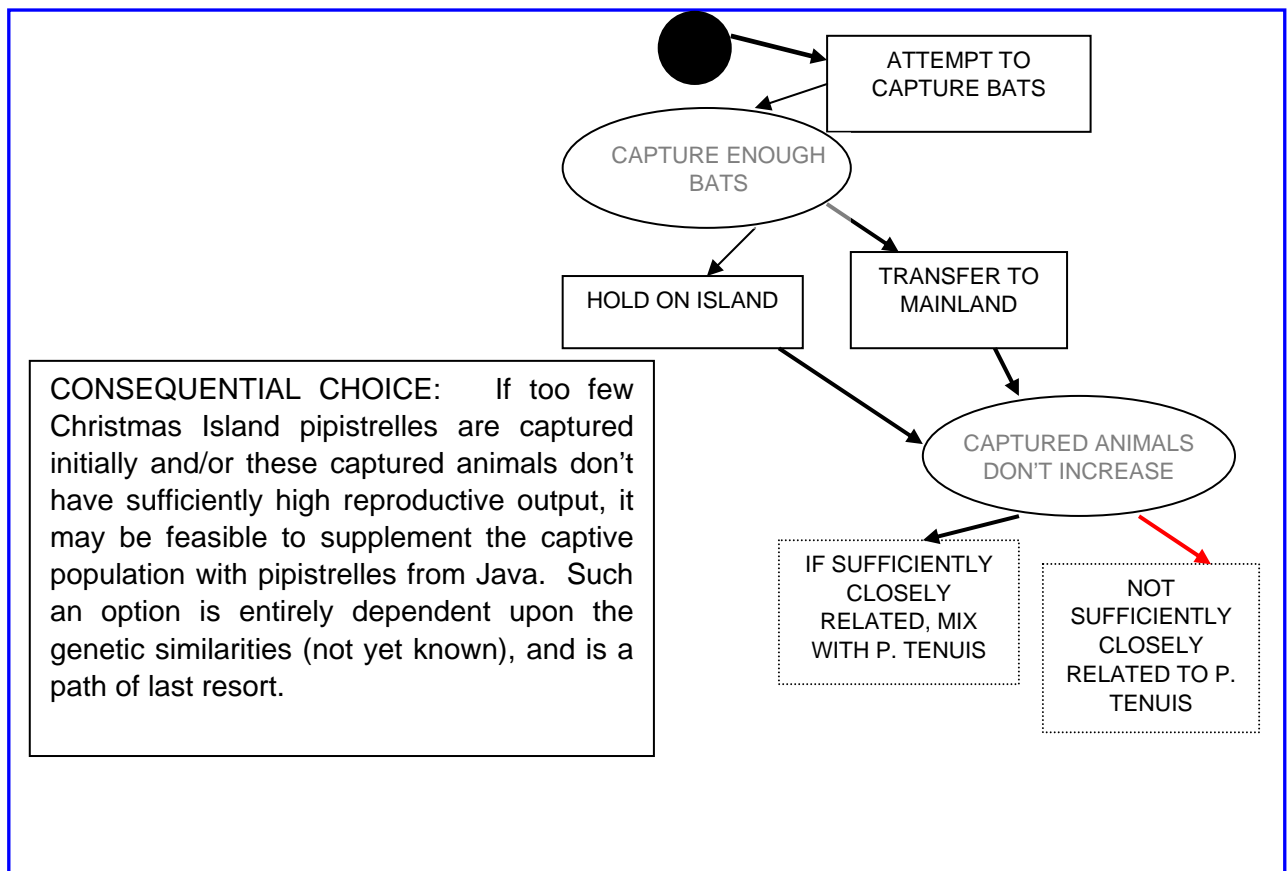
ATTEMPT TO CAPTURE BATS

CAPTURE ENOUGH BATS

HOLD ON ISLAND

TRANSFER TO MAINLAND

CONSEQUENTIAL CHOICE: If too few Christmas Island pipistrelles are captured initially and/or these captured animals don't have sufficiently high reproductive output, it may be feasible to supplement the captive population with pipistrelles from Java. Such an option is entirely dependent upon the genetic similarities (not yet known), and is a path of last resort.

CAPTURED ANIMALS DON'T INCREASE

IF SUFFICIENTLY CLOSELY RELATED, MIX WITH P. TENUIS

NOT SUFFICIENTLY CLOSELY RELATED TO P. TENUIS